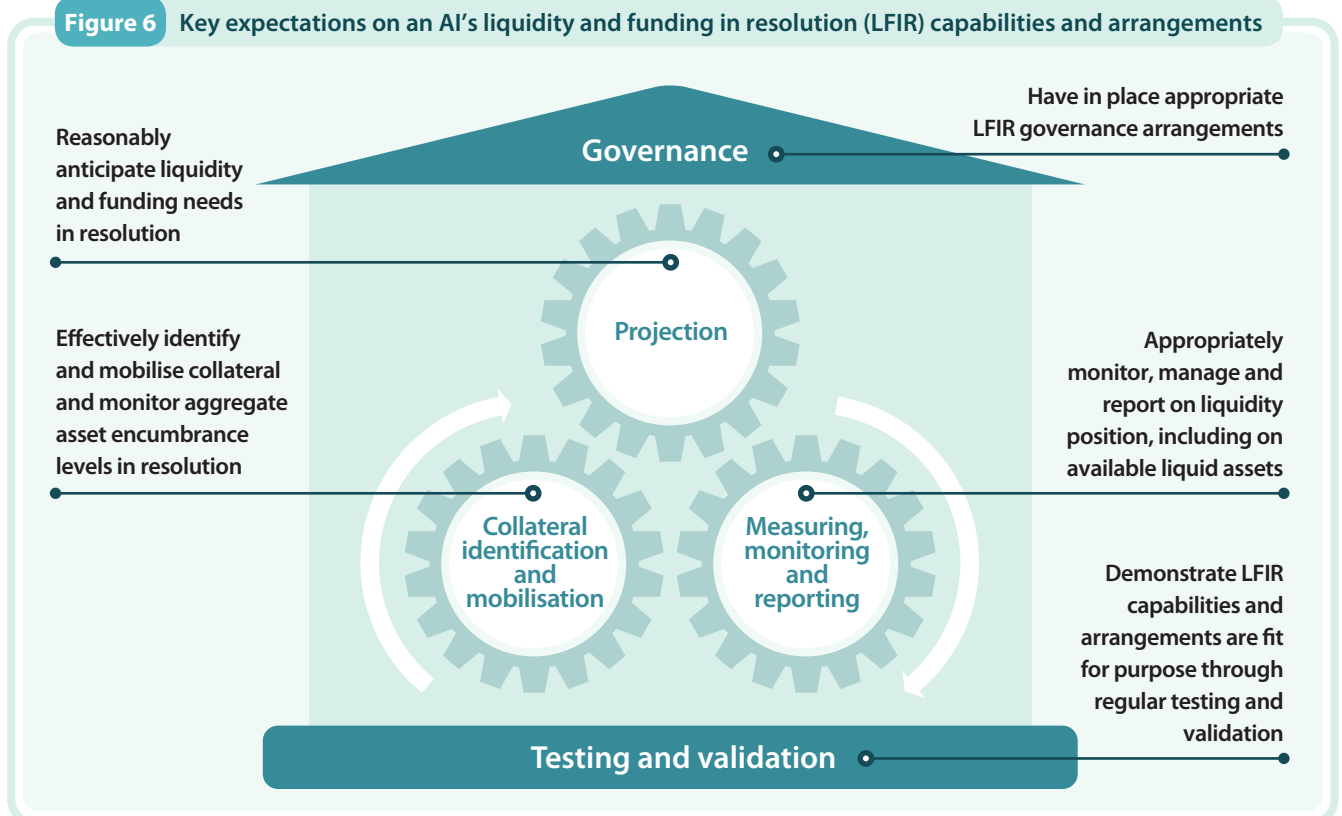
Figure 6 Key expectations on an AI's liquidity and funding in resolution (LFIR) capabilities and arrangements

Have in place appropriate LFIR governance arrangements

Governance

Reasonably anticipate liquidity and funding needs in resolution

Projection

Effectively identify and mobilise collateral and monitor aggregate asset encumbrance levels in resolution

Appropriately monitor, manage and report on liquidity position, including on available liquid assets

Collateral identification and mobilisation

Measuring, monitoring and reporting

Demonstrate LFIR capabilities and arrangements are fit for purpose through regular testing and validation

Testing and validation